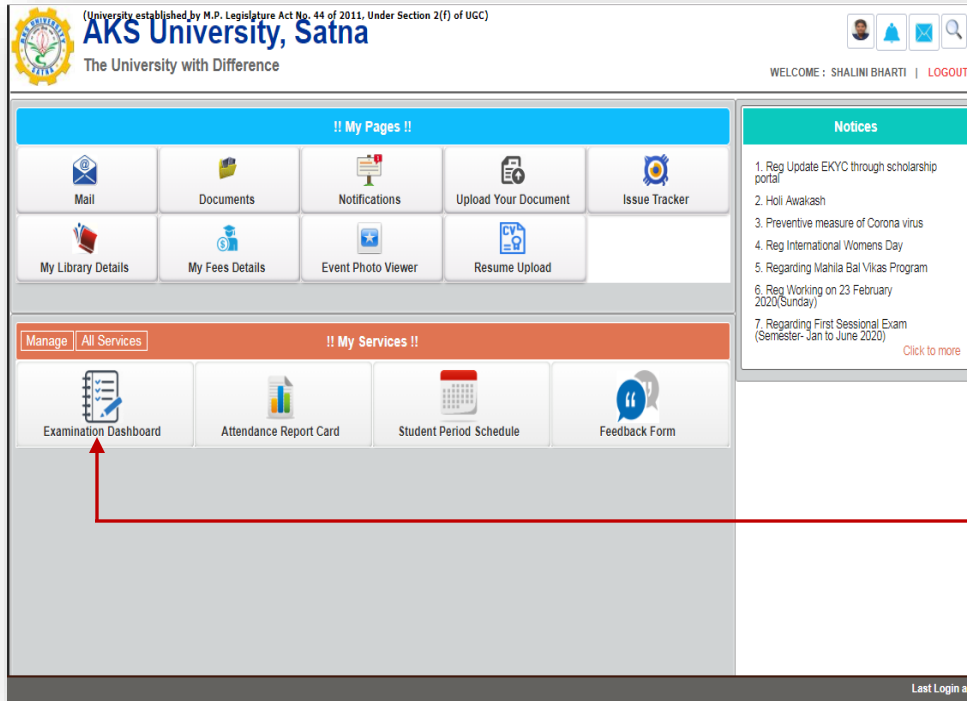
(University established by M.P. Legislature Act No. 44 of 2011, Under Section 2(f) of UGC)
AKS University, Satna
The University with Difference

WELCOME : SHALINI BHARTI | LOGOUT

!! My Pages !!

Mail
Documents
Notifications
Upload Your Document
Issue Tracker
My Library Details
My Fees Details
Event Photo Viewer
Resume Upload

Manage
All Services
!! My Services !!

Examination Dashboard
Attendance Report Card
Student Period Schedule
Feedback Form

Notices

1. Reg Update EKYC through scholarship portal
2. Holi Awakash
3. Preventive measure of Corona virus
4. Reg International Womens Day
5. Regarding Mahila Bal Vikas Program
6. Reg Working on 23 February 2020(Sunday)
7. Regarding First Sessional Exam (Semester- Jan to June 2020)
Click to more

Last Login a